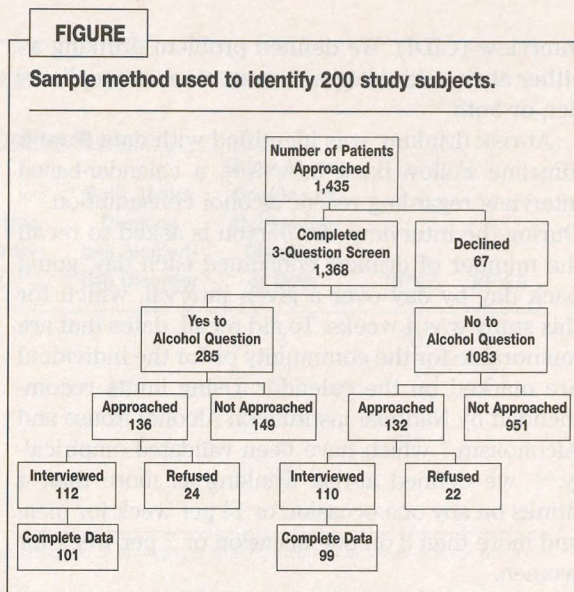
FIGURE

Sample method used to identify 200 study subjects.

Number of Patients Approached 1,435

Completed 3-Question Screen 1,368

Declined 67

Yes to Alcohol Question 285

No to Alcohol Question 1083

Approached 136

Not Approached 149

Approached 132

Not Approached 951

Interviewed 112

Refused 24

Interviewed 110

Refused 22

Complete Data 101

Complete Data 99